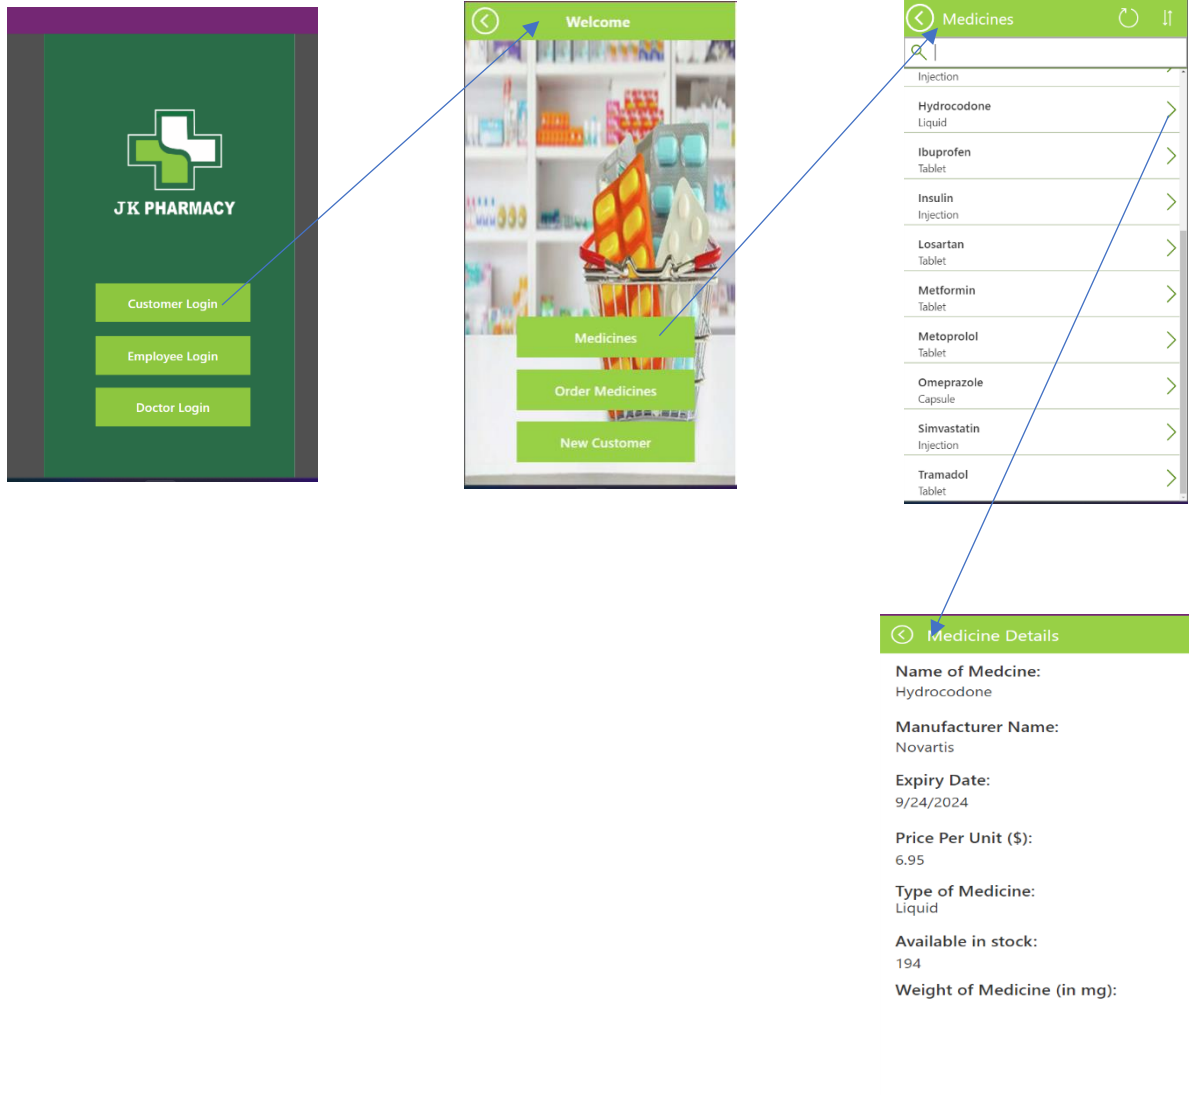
JK PHARMACY

Customer Login

Employee Login

Doctor Login

Welcome

Medicines

Order Medicines

New Customer

Medicines

Injection

Hydrocodone
Liquid

Ibuprofen
Tablet

Insulin
Injection

Losartan
Tablet

Metformin
Tablet

Metoprolol
Tablet

Omeprazole
Capsule

Simvastatin
Injection

Tramadol
Tablet

Medicine Details

Name of Medcine:
Hydrocodone

Manufacturer Name:
Novartis

Expiry Date:
9/24/2024

Price Per Unit ($):
6.95

Type of Medicine:
Liquid

Available in stock:
194

Weight of Medicine (in mg):